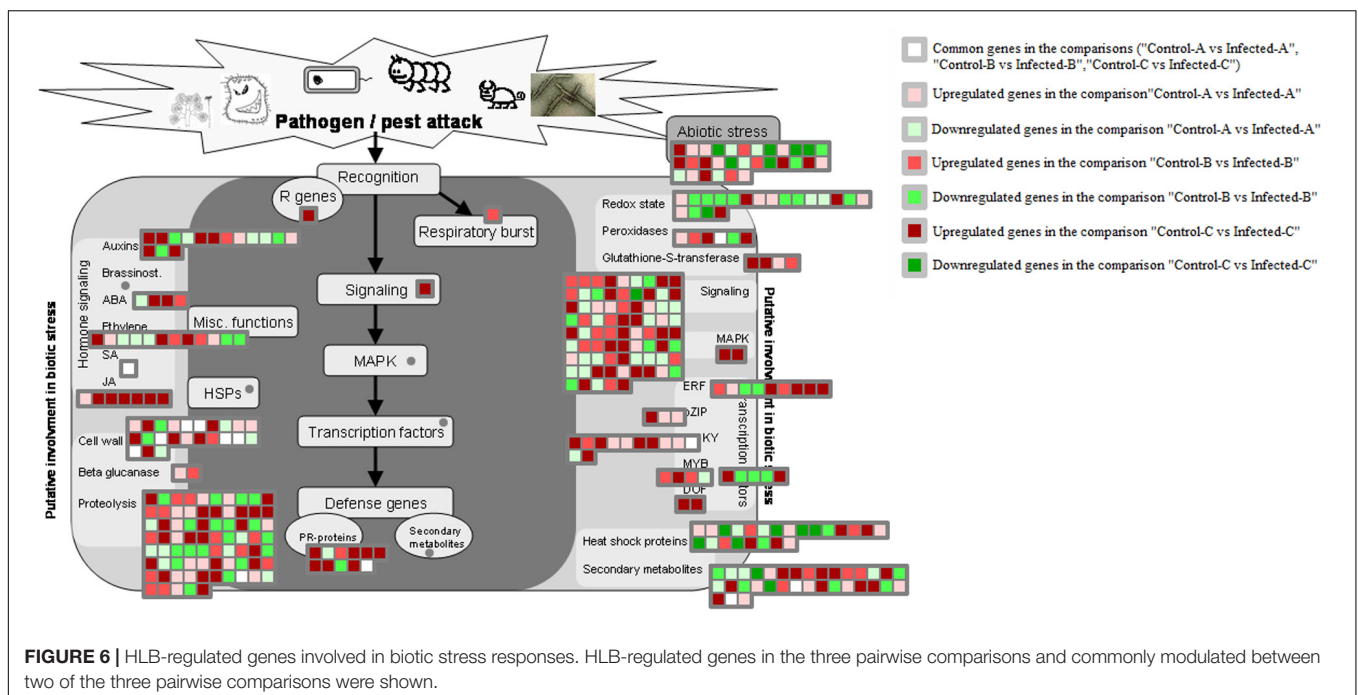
Pathogen / pest attack

Recognition

R genes

Respiratory burst

Signaling

MAPK

Transcription factors

Defense genes

PR-proteins

Secondary metabolites

Putative involvment in biotic stress

Hormone signaling

Auxins

Brassinost.

ABA

Ethylene

SA

JA

Misc. functions

HSPs

Cell wall

Beta glucanase

Proteolysis

Abiotic stress

Redox state

Peroxidases

Glutathione-S-transferase

Signaling

MAPK

ERF

bZIP

KY

MYB

DOF

Transcription factors

Putative involvment in biotic stress

Heat shock proteins

Secondary metabolites

Common genes in the comparisons ("Control-A vs Infected-A", "Control-B vs Infected-B","Control-C vs Infected-C")

Upregulated genes in the comparison"Control-A vs Infected-A"

Downregulated genes in the comparison "Control-A vs Infected-A"

Upregulated genes in the comparison "Control-B vs Infected-B"

Downregulated genes in the comparison "Control-B vs Infected-B"

Upregulated genes in the comparison "Control-C vs Infected-C"

Downregulated genes in the comparison "Control-C vs Infected-C"

**FIGURE 6 |** HLB-regulated genes involved in biotic stress responses. HLB-regulated genes in the three pairwise comparisons and commonly modulated between two of the three pairwise comparisons were shown.